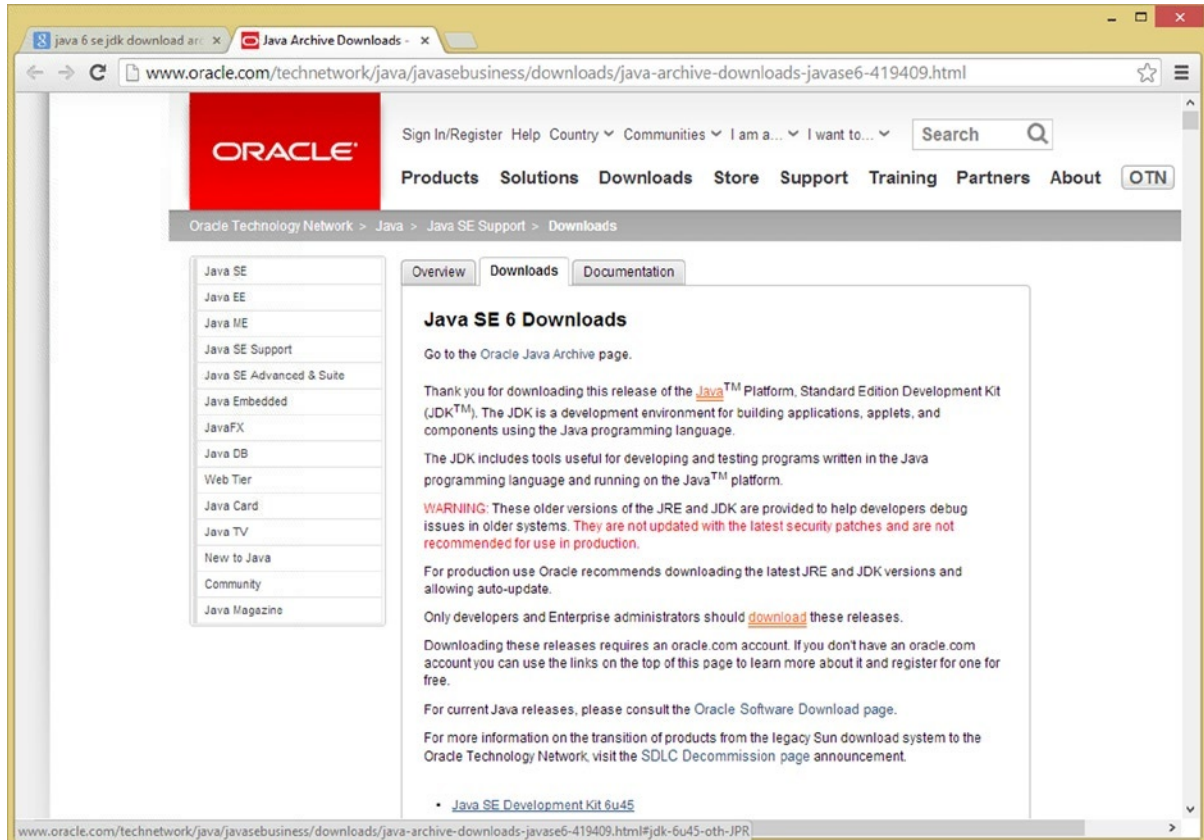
java 6 se jdk download arc ×

Java Archive Downloads - ×

www.oracle.com/technetwork/java/javasebusiness/downloads/java-archive-downloads-javase6-419409.html

ORACLE

Sign In/Register Help Country Communities I am a... I want to... Search

Products Solutions Downloads Store Support Training Partners About OTN

Oracle Technology Network > Java > Java SE Support > Downloads

Java SE
Java EE
Java ME
Java SE Support
Java SE Advanced & Suite
Java Embedded
JavaFX
Java DB
Web Tier
Java Card
Java TV
New to Java
Community
Java Magazine

Overview Downloads Documentation

Java SE 6 Downloads

Go to the Oracle Java Archive page.

Thank you for downloading this release of the Java$^{TM}$ Platform, Standard Edition Development Kit (JDK$^{TM}$). The JDK is a development environment for building applications, applets, and components using the Java programming language.

The JDK includes tools useful for developing and testing programs written in the Java programming language and running on the Java$^{TM}$ platform.

WARNING: These older versions of the JRE and JDK are provided to help developers debug issues in older systems. They are not updated with the latest security patches and are not recommended for use in production.

For production use Oracle recommends downloading the latest JRE and JDK versions and allowing auto-update.

Only developers and Enterprise administrators should download these releases.

Downloading these releases requires an oracle.com account. If you don't have an oracle.com account you can use the links on the top of this page to learn more about it and register for one for free.

For current Java releases, please consult the Oracle Software Download page.

For more information on the transition of products from the legacy Sun download system to the Oracle Technology Network, visit the SDLC Decommission page announcement.

• Java SE Development Kit 6u45

www.oracle.com/technetwork/java/javasebusiness/downloads/java-archive-downloads-javase6-419409.html#jdk-6u45-oth-JPR